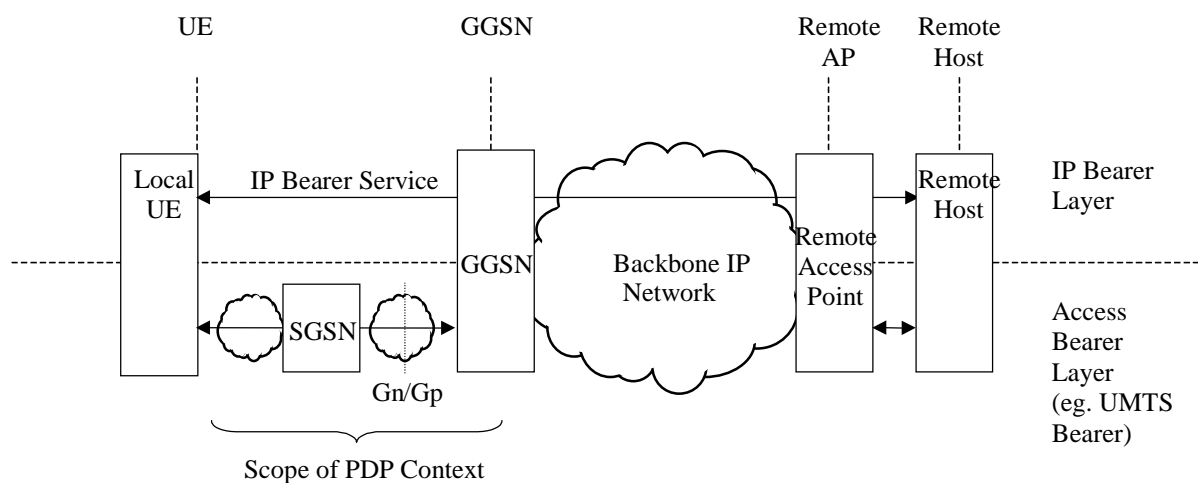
UE

GGSN

Remote AP

Remote Host

Local UE

IP Bearer Service

GGSN

Backbone IP Network

Remote Access Point

Remote Host

IP Bearer Layer

SGSN

Gn/Gp

Access Bearer Layer (eg. UMTS Bearer)

Scope of PDP Context